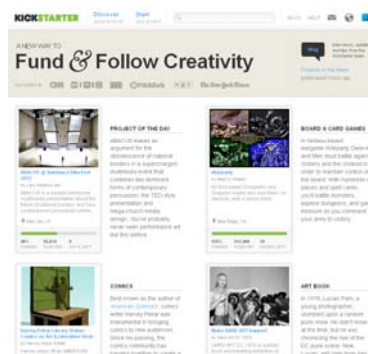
KICKSTARTER Discover Start

A NEW WAY TO
Fund & Follow Creativity

FEATURED IN CNN WIRED Fast Company NPR Pitchfork The New York Times

Blog

PROJECT OF THE DAY

BOARD & CARD GAMES

COMICS

ART BOOK

In 1978, Lucinda Parker, a young photographer, stumbled upon a random punk show. He didn't know at the time, but he was chronicling the rise of the DC punk scene. Now, Lucian, with help from his

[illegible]